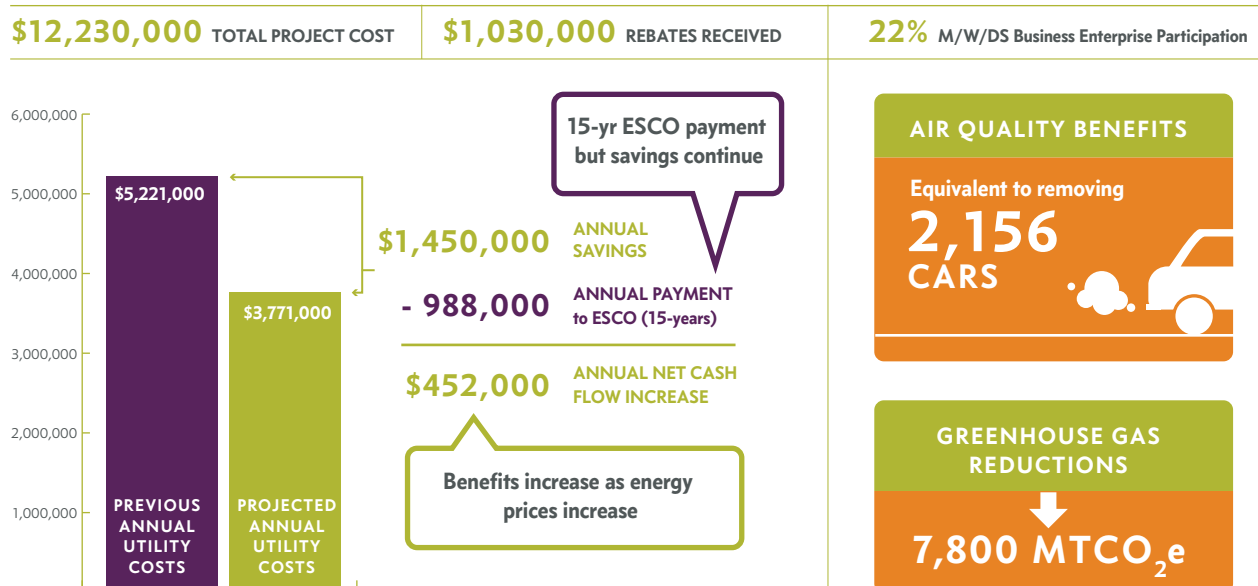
$12,230,000 TOTAL PROJECT COST

$1,030,000 REBATES RECEIVED

22% M/W/DS Business Enterprise Participation

6,000,000
5,000,000
4,000,000
3,000,000
2,000,000
1,000,000

$5,221,000
PREVIOUS ANNUAL UTILITY COSTS

$3,771,000
PROJECTED ANNUAL UTILITY COSTS

15-yr ESCO payment but savings continue

$1,450,000 ANNUAL SAVINGS

- 988,000 ANNUAL PAYMENT to ESCO (15-years)

$452,000 ANNUAL NET CASH FLOW INCREASE

Benefits increase as energy prices increase

AIR QUALITY BENEFITS

Equivalent to removing
2,156
CARS

GREENHOUSE GAS REDUCTIONS

7,800 MTCO$_2$e